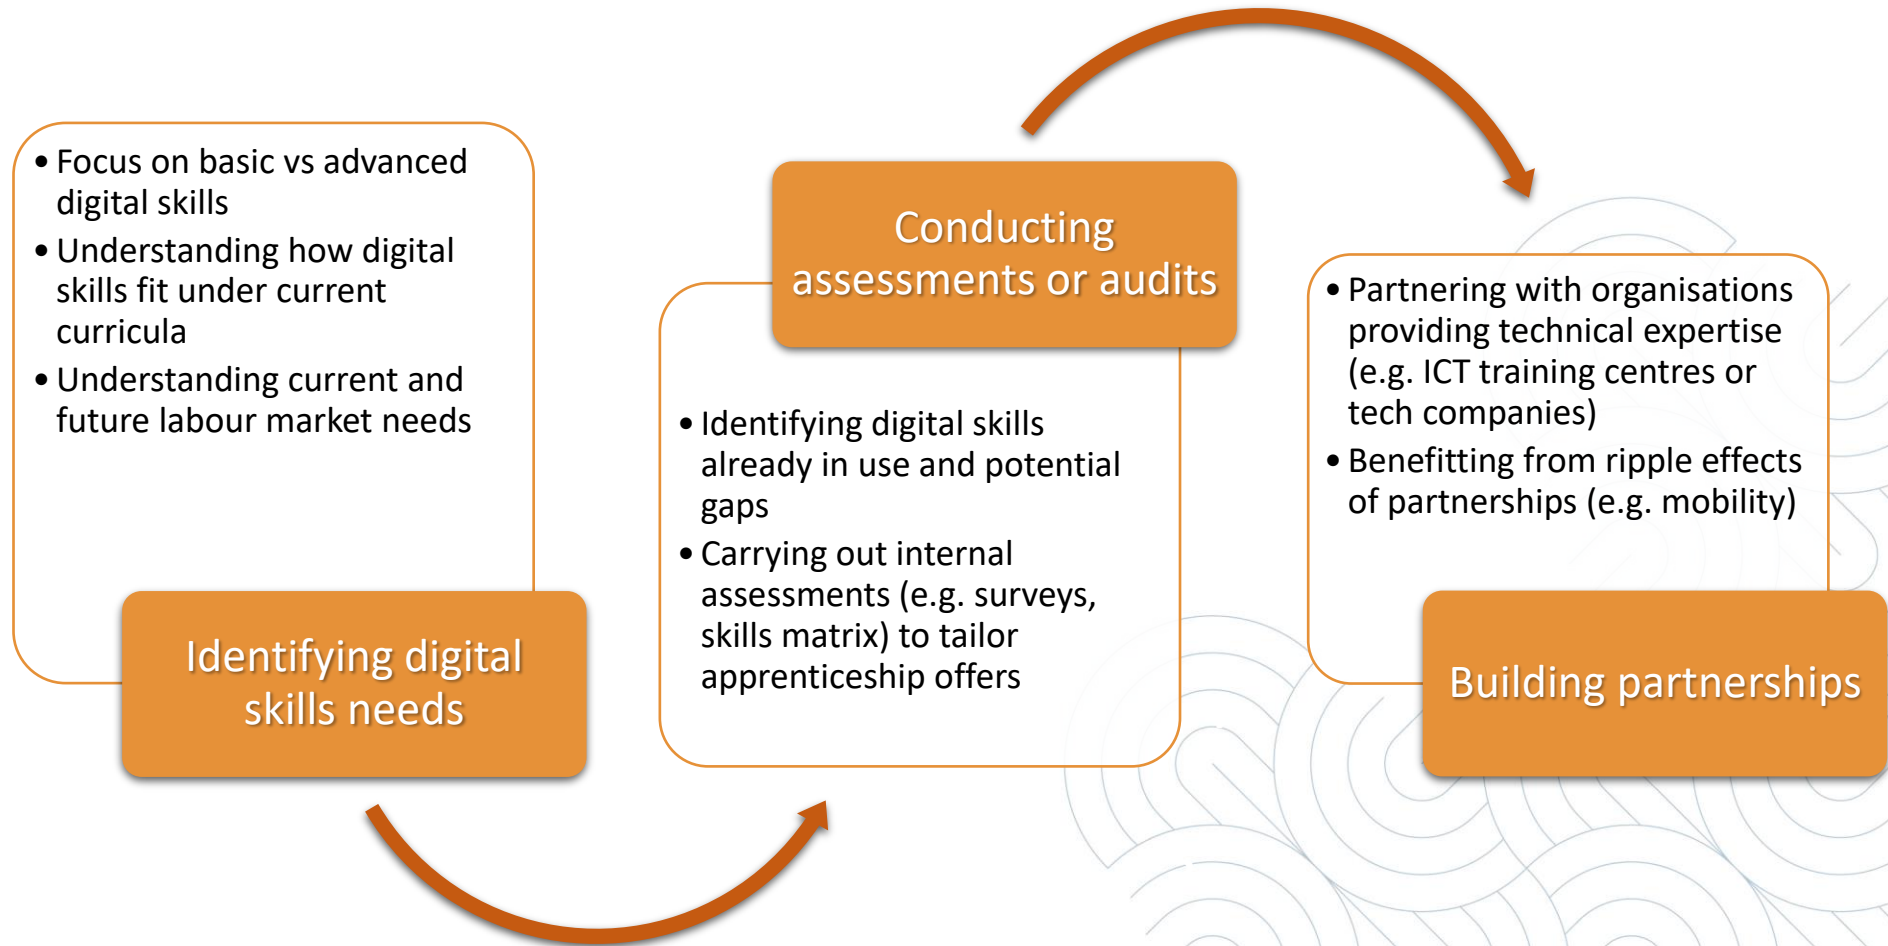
• Focus on basic vs advanced digital skills
• Understanding how digital skills fit under current curricula
• Understanding current and future labour market needs

Identifying digital skills needs

Conducting assessments or audits

• Identifying digital skills already in use and potential gaps
• Carrying out internal assessments (e.g. surveys, skills matrix) to tailor apprenticeship offers

• Partnering with organisations providing technical expertise (e.g. ICT training centres or tech companies)
• Benefitting from ripple effects of partnerships (e.g. mobility)

Building partnerships